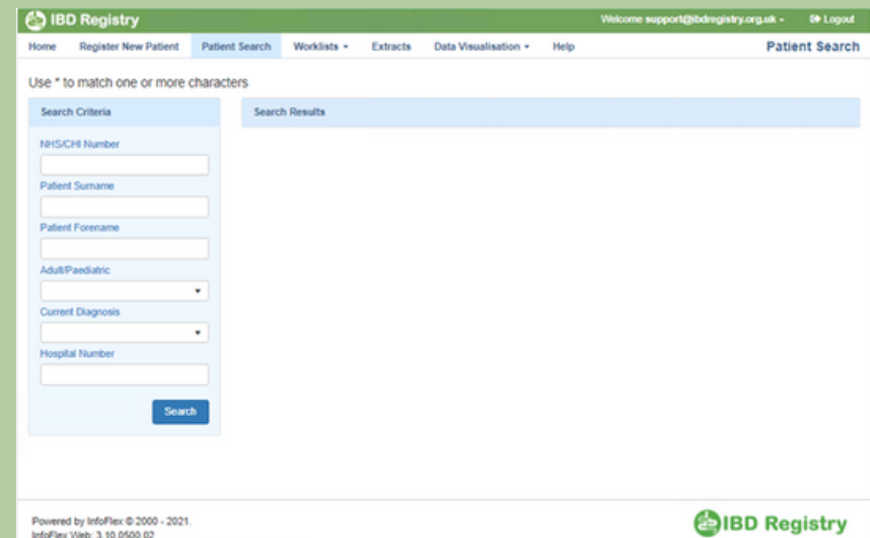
IBD Registry

Welcome support@ibdregistry.org.uk ▾ Logout

Home Register New Patient Patient Search Worklists ▾ Extracts Data Visualisation ▾ Help

Patient Search

Use * to match one or more characters

Search Criteria

NHS/CHI Number

Patient Surname

Patient Forename

Adult/Paediatric

Current Diagnosis

Hospital Number

Search

Search Results

Powered by InfoFlex © 2000 - 2021.
InfoFlex Web: 3.10.0500.02

IBD Registry